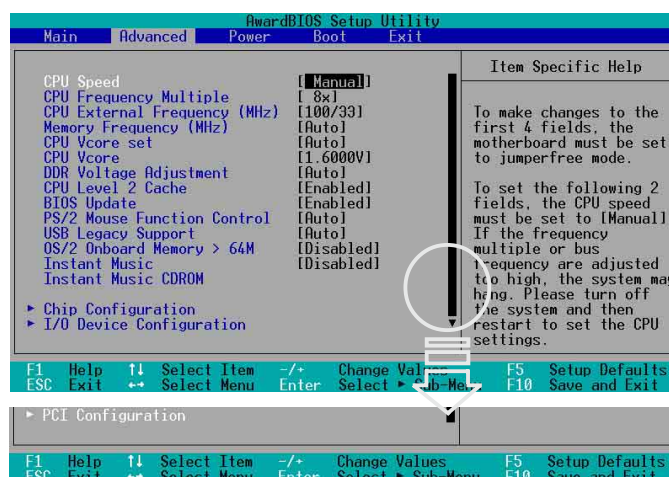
AwardBIOS Setup Utility

Main Advanced Power Boot Exit

| | |
|---|---|
| CPU Speed | [Manual] |
| CPU Frequency Multiple | [ 8x] |
| CPU External Frequency (MHz) | [100/33] |
| Memory Frequency (MHz) | [Auto] |
| CPU Vcore set | [Auto] |
| CPU Vcore | [1.6000V] |
| DDR Voltage Adjustment | [Auto] |
| CPU Level 2 Cache | [Enabled] |
| BIOS Update | [Enabled] |
| PS/2 Mouse Function Control | [Auto] |
| USB Legacy Support | [Auto] |
| OS/2 Onboard Memory > 64M | [Disabled] |
| Instant Music | [Disabled] |
| Instant Music CDROM | |

► Chip Configuration
► I/O Device Configuration

Item Specific Help

To make changes to the first 4 fields, the motherboard must be set to jumperfree mode.

To set the following 2 fields, the CPU speed must be set to [Manual]. If the frequency multiple or bus frequency are adjusted too high, the system may hang. Please turn off the system and then restart to set the CPU settings.

F1 Help ↑↓ Select Item -/+ Change Values F5 Setup Defaults
ESC Exit ↔ Select Menu Enter Select ► Sub-Menu F10 Save and Exit

► PCI Configuration

F1 Help ↑↓ Select Item -/+ Change Values F5 Setup Defaults
ESC Exit ↔ Select Menu Enter Select ► Sub-Menu F10 Save and Exit